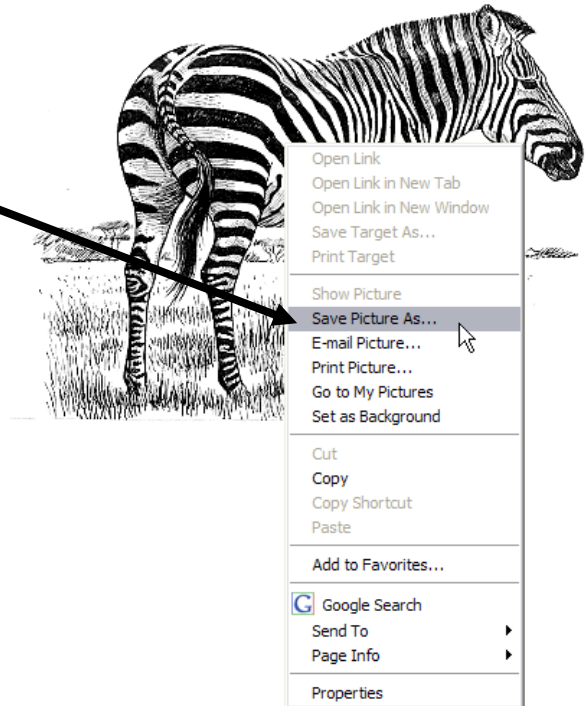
Open Link
Open Link in New Tab
Open Link in New Window
Save Target As...
Print Target

Show Picture
Save Picture As...
E-mail Picture...
Print Picture...
Go to My Pictures
Set as Background

Cut
Copy
Copy Shortcut
Paste

Add to Favorites...

Google Search
Send To
Page Info

Properties